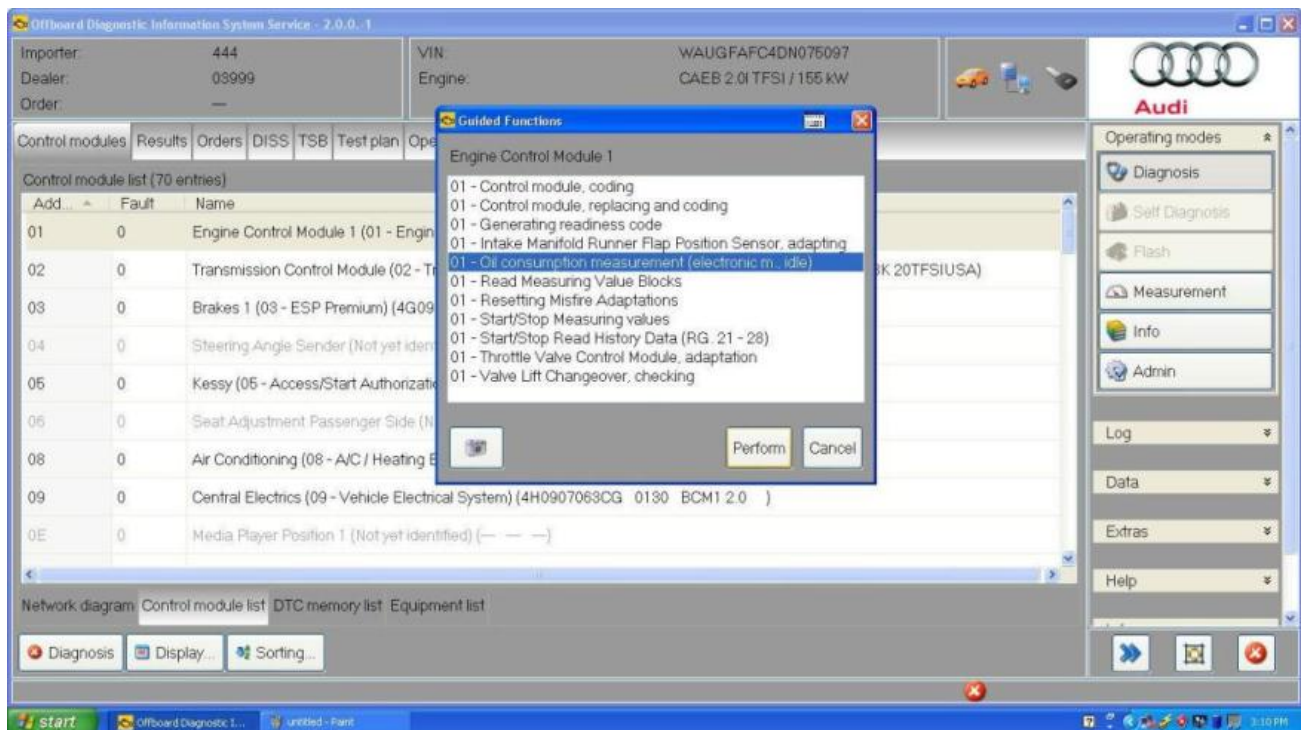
Offboard Diagnostic Information System Service - 2.0.0.-1

Importer: 444
Dealer: 03999
Order: —

VIN: WAUGFAFC4DN075097
Engine: CAEB 2.0l TFSI / 155 kW

Audi

Control modules | Results | Orders | DISS | TSB | Test plan | Ope

Control module list (70 entries)

| Add... | Fault | Name |
|---|---|---|
| 01 | 0 | Engine Control Module 1 (01 - Engin |
| 02 | 0 | Transmission Control Module (02 - Tr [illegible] K 20TFSIUSA) |
| 03 | 0 | Brakes 1 (03 - ESP Premium) (4G09 |
| 04 | 0 | Steering Angle Sender (Not yet iden |
| 05 | 0 | Kessy (05 - Access/Start Authorizati |
| 06 | 0 | Seat Adjustment Passenger Side (N |
| 08 | 0 | Air Conditioning (08 - A/C / Heating E |
| 09 | 0 | Central Electrics (09 - Vehicle Electrical System) (4H0907063CG 0130 BCM1 2.0 ) |
| 0E | 0 | Media Player Position 1 (Not yet identified) (— — —) |

Guided Functions

Engine Control Module 1

01 - Control module, coding
01 - Control module, replacing and coding
01 - Generating readiness code
01 - Intake Manifold Runner Flap Position Sensor, adapting
01 - Oil consumption measurement (electronic m... idle)
01 - Read Measuring Value Blocks
01 - Resetting Misfire Adaptations
01 - Start/Stop Measuring values
01 - Start/Stop Read History Data (RG. 21 - 28)
01 - Throttle Valve Control Module, adaptation
01 - Valve Lift Changeover, checking

Perform
Cancel

Operating modes
Diagnosis
Self Diagnosis
Flash
Measurement
Info
Admin

Log
Data
Extras
Help

Network diagram | Control module list | DTC memory list | Equipment list

Diagnosis
Display...
Sorting...

start
Offboard Diagnostic I...
untitled - Paint
3:10 PM